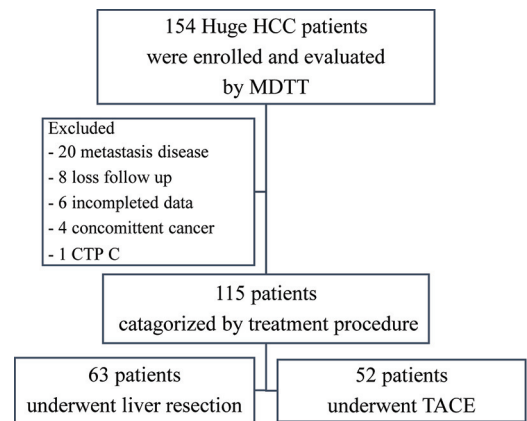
154 Huge HCC patients were enrolled and evaluated by MDTT

Excluded
- 20 metastasis disease
- 8 loss follow up
- 6 incompleted data
- 4 concomittent cancer
- 1 CTP C

115 patients catagorized by treatment procedure

63 patients underwent liver resection

52 patients underwent TACE